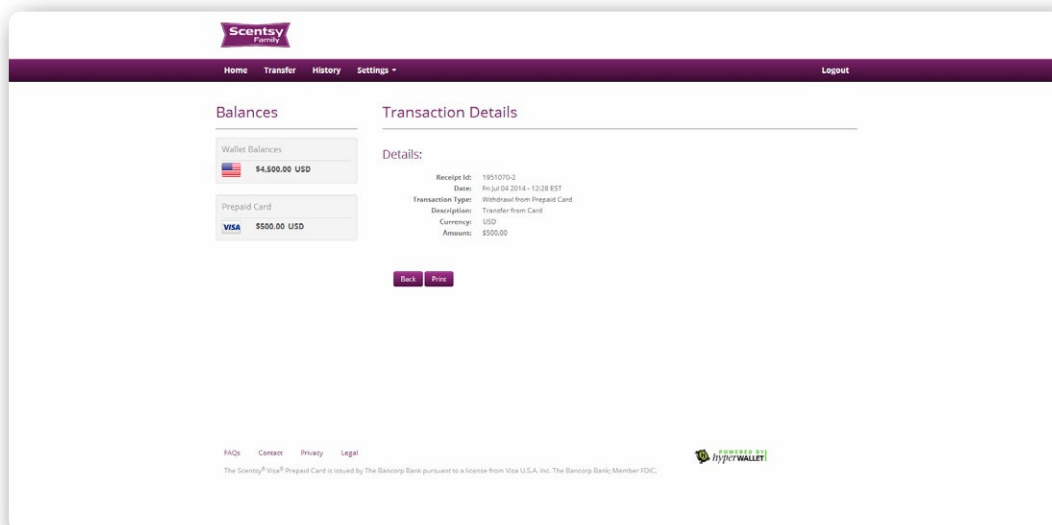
Scentsy Family

Home Transfer History Settings ▾ Logout

Balances

Wallet Balances

$4,500.00 USD

Prepaid Card

VISA $500.00 USD

Transaction Details

Details:

Receipt Id: 1951070-2
Date: Fri Jul 04 2014 - 12:28 EST
Transaction Type: Withdrawl from Prepaid Card
Description: Transfer from Card
Currency: USD
Amount: $500.00

Back Print

FAQs Contact Privacy Legal

The Scentsy® Visa® Prepaid Card is issued by The Bancorp Bank pursuant to a license from Visa U.S.A. Inc. The Bancorp Bank; Member FDIC.

POWERED BY hyperWALLET